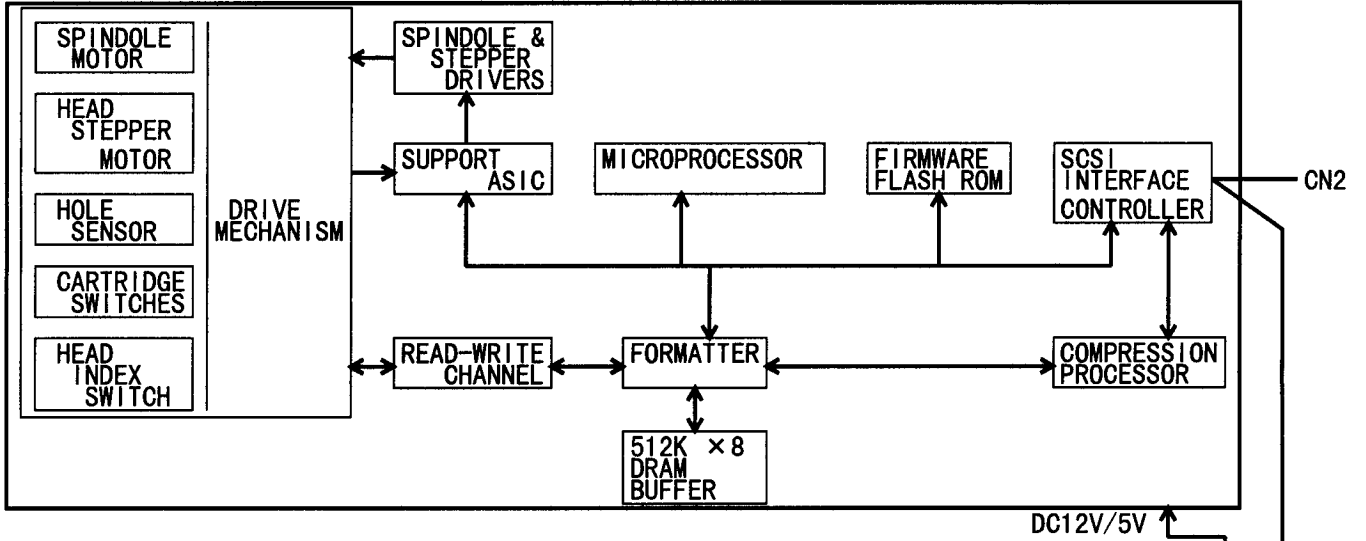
SPINDOLE MOTOR

HEAD STEPPER MOTOR

HOLE SENSOR

CARTRIDGE SWITCHES

HEAD INDEX SWITCH

DRIVE MECHANISM

SPINDOLE & STEPPER DRIVERS

SUPPORT ASIC

MICROPROCESSOR

FIRMWARE FLASH ROM

SCSI INTERFACE CONTROLLER

CN2

READ-WRITE CHANNEL

FORMATTER

COMPRESSION PROCESSOR

512K ×8 DRAM BUFFER

DC12V/5V